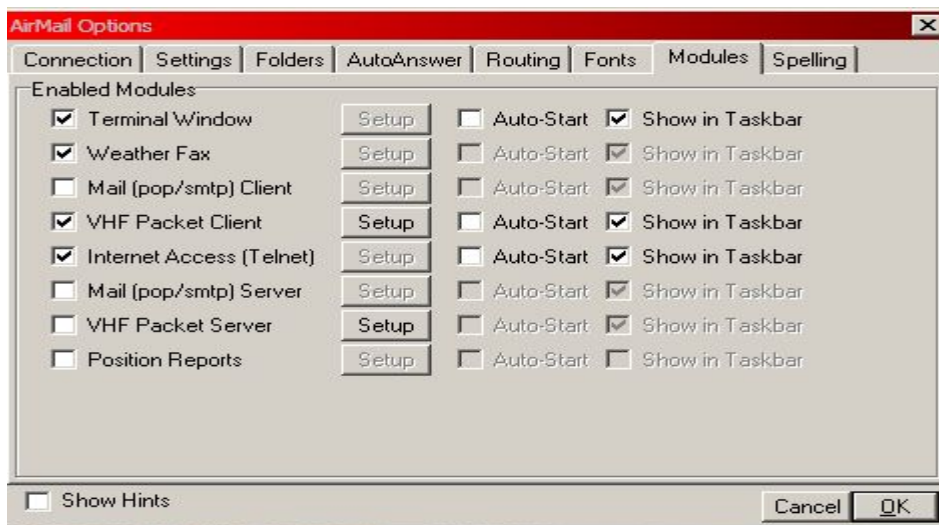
AirMail Options

Connection | Settings | Folders | AutoAnswer | Routing | Fonts | Modules | Spelling

Enabled Modules

Terminal Window | Setup | Auto-Start | Show in Taskbar
Weather Fax | Setup | Auto-Start | Show in Taskbar
Mail (pop/smtp) Client | Setup | Auto-Start | Show in Taskbar
VHF Packet Client | Setup | Auto-Start | Show in Taskbar
Internet Access (Telnet) | Setup | Auto-Start | Show in Taskbar
Mail (pop/smtp) Server | Setup | Auto-Start | Show in Taskbar
VHF Packet Server | Setup | Auto-Start | Show in Taskbar
Position Reports | Setup | Auto-Start | Show in Taskbar

Show Hints

Cancel
OK